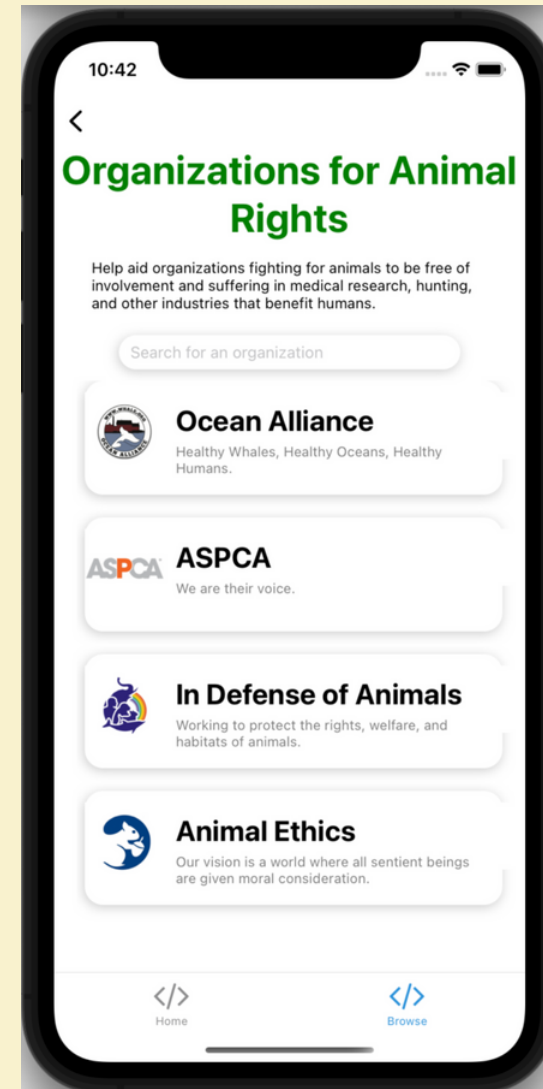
10:42

<

Organizations for Animal Rights

Help aid organizations fighting for animals to be free of involvement and suffering in medical research, hunting, and other industries that benefit humans.

Search for an organization

OCEAN ALLIANCE

Ocean Alliance

Healthy Whales, Healthy Oceans, Healthy Humans.

ASPCA

ASPCA

We are their voice.

In Defense of Animals

Working to protect the rights, welfare, and habitats of animals.

Animal Ethics

Our vision is a world where all sentient beings are given moral consideration.

</>
Home

</>
Browse